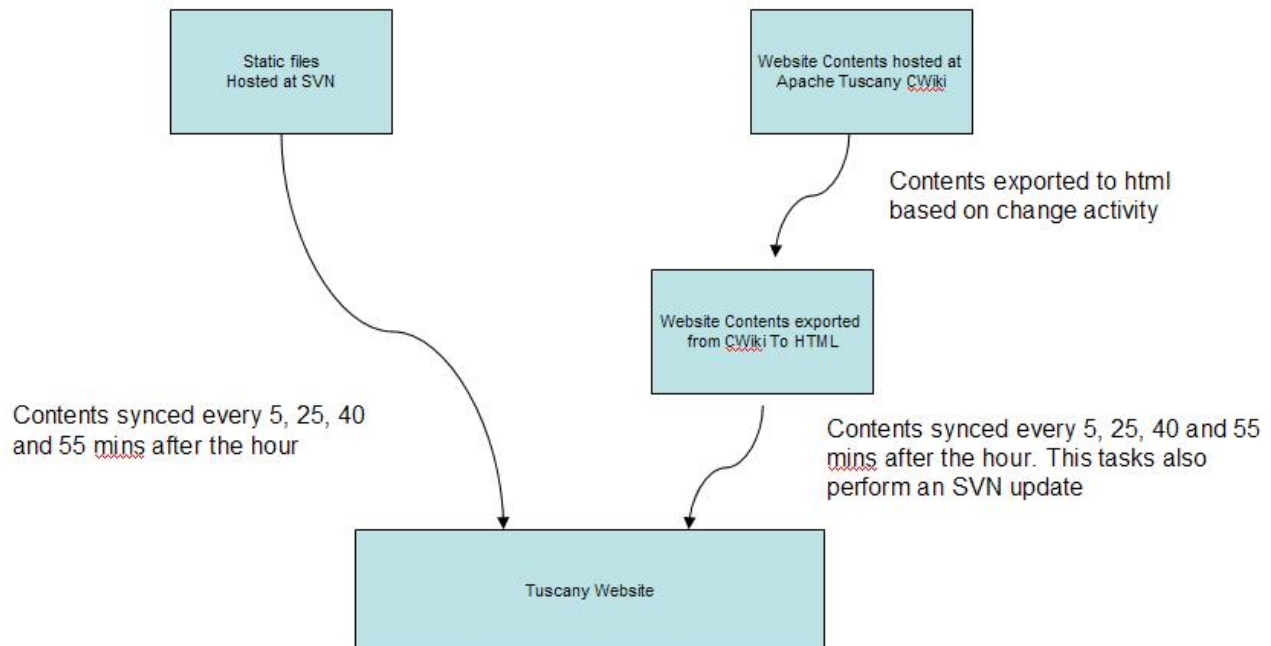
Static files
Hosted at SVN

Website Contents hosted at
Apache Tuscany CWiki

Contents exported to html
based on change activity

Website Contents exported
from CWiki To HTML

Contents synced every 5, 25, 40
and 55 mins after the hour

Contents synced every 5, 25, 40 and 55
mins after the hour. This tasks also
perform an SVN update

Tuscany Website